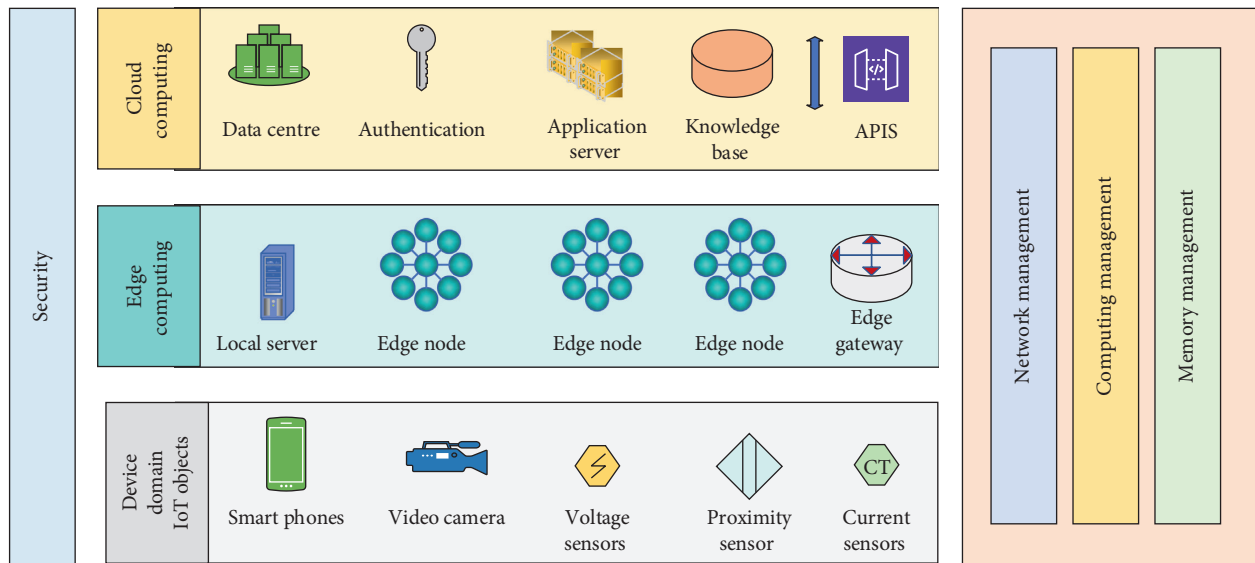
Security

Cloud computing

Data centre

Authentication

Application server

Knowledge base

APIS

Edge computing

Local server

Edge node

Edge node

Edge node

Edge gateway

Device domain IoT objects

Smart phones

Video camera

Voltage sensors

Proximity sensor

CT

Current sensors

Network management

Computing management

Memory management